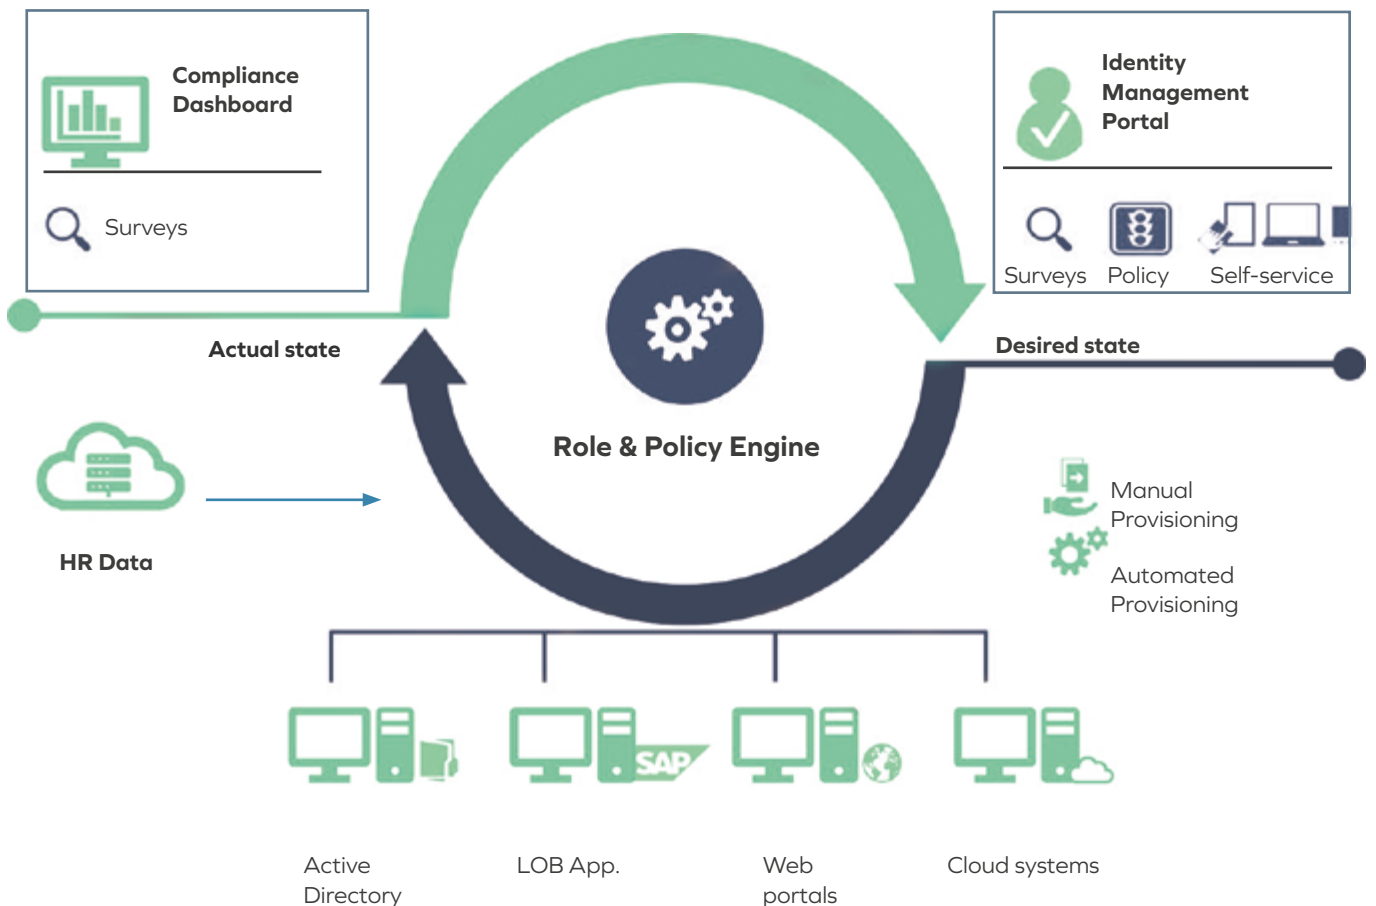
Compliance Dashboard

Surveys

Identity Management Portal

Surveys

Policy

Self-service

Actual state

Desired state

Role & Policy Engine

HR Data

Manual Provisioning

Automated Provisioning

SAP

Active Directory

LOB App.

Web portals

Cloud systems